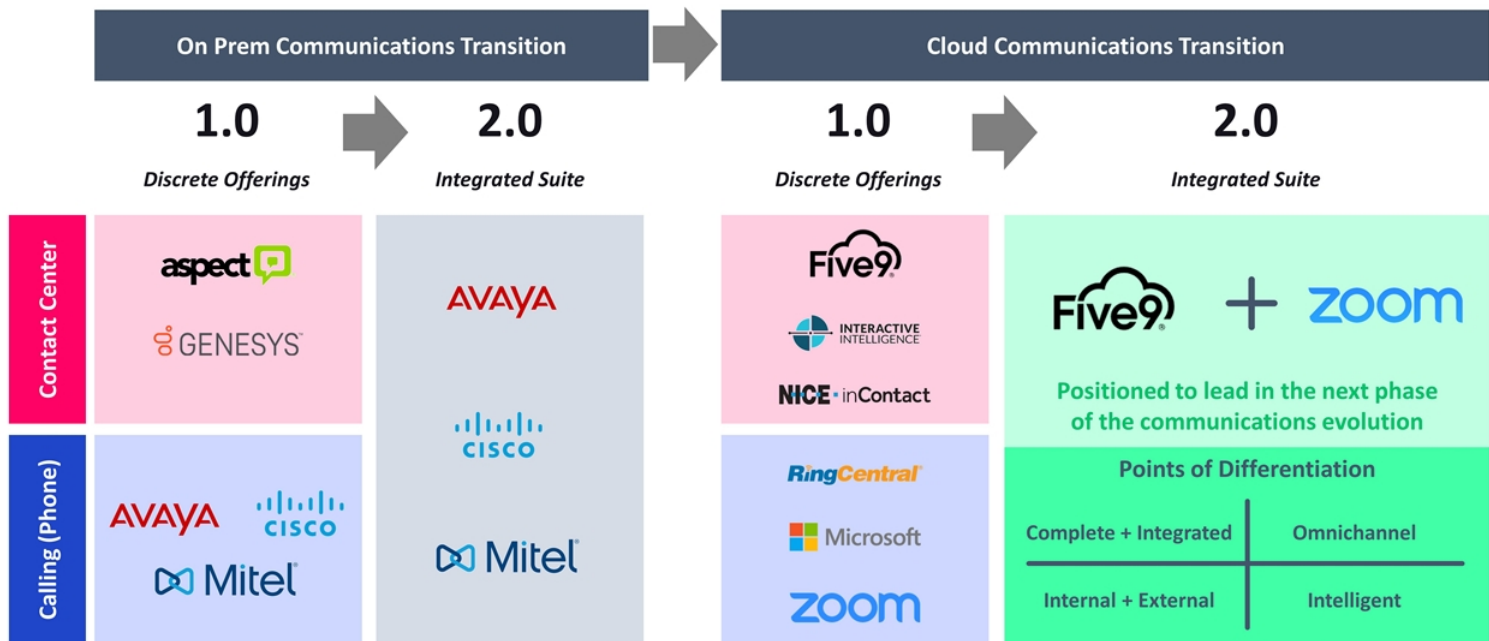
On Prem Communications Transition

Cloud Communications Transition

1.0

Discrete Offerings

2.0

Integrated Suite

1.0

Discrete Offerings

2.0

Integrated Suite

Contact Center

aspect

GENESYS

AVAYA

CISCO

Mitel

Five9

INTERACTIVE INTELLIGENCE

NICE · inContact

Five9 + zoom

Positioned to lead in the next phase of the communications evolution

Calling (Phone)

AVAYA

CISCO

Mitel

RingCentral

Microsoft

zoom

Points of Differentiation

| Complete + Integrated | Omnichannel |
|---|---|
| Internal + External | Intelligent |